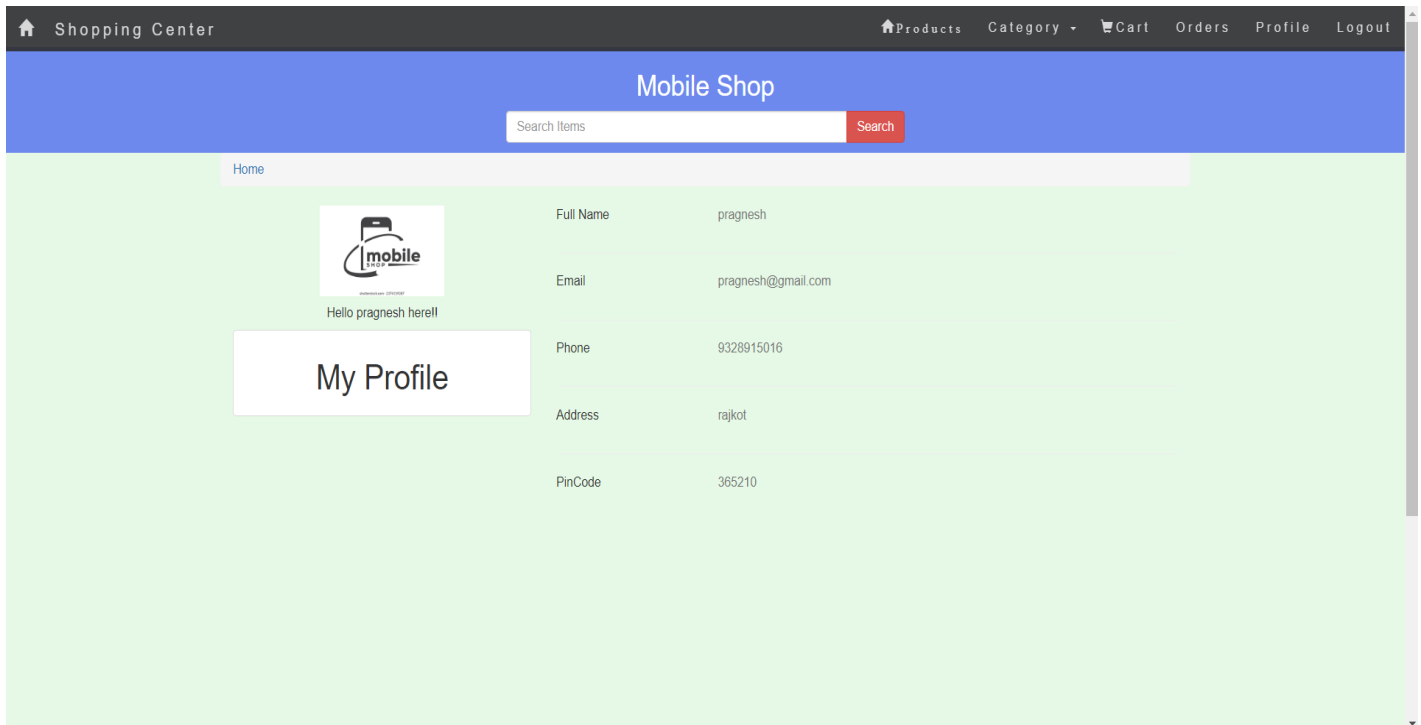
Shopping Center

Products Category Cart Orders Profile Logout

Mobile Shop

Search Items Search

Home

mobile
SHOP

Hello pragnesh here!!

My Profile

| Full Name | pragnesh |
|---|---|
| Email | pragnesh@gmail.com |
| Phone | 9328915016 |
| Address | rajkot |
| PinCode | 365210 |